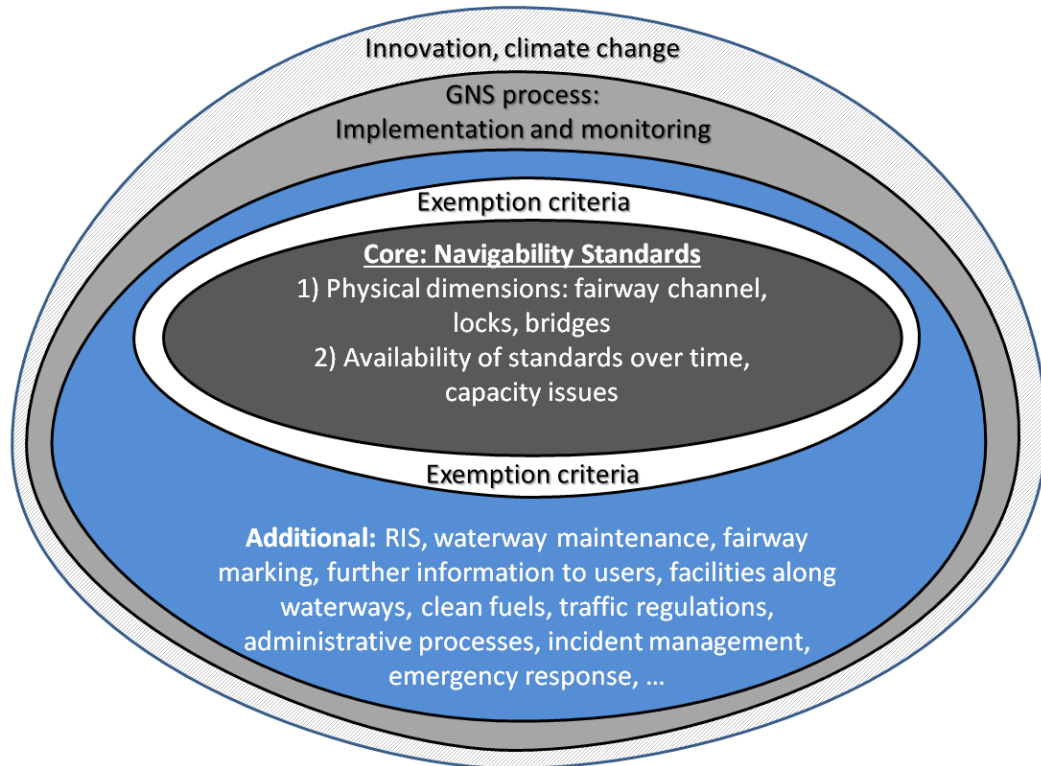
Innovation, climate change

GNS process:
Implementation and monitoring

Exemption criteria

Core: Navigability Standards
1) Physical dimensions: fairway channel, locks, bridges
2) Availability of standards over time, capacity issues

Exemption criteria

Additional: RIS, waterway maintenance, fairway marking, further information to users, facilities along waterways, clean fuels, traffic regulations, administrative processes, incident management, emergency response, …